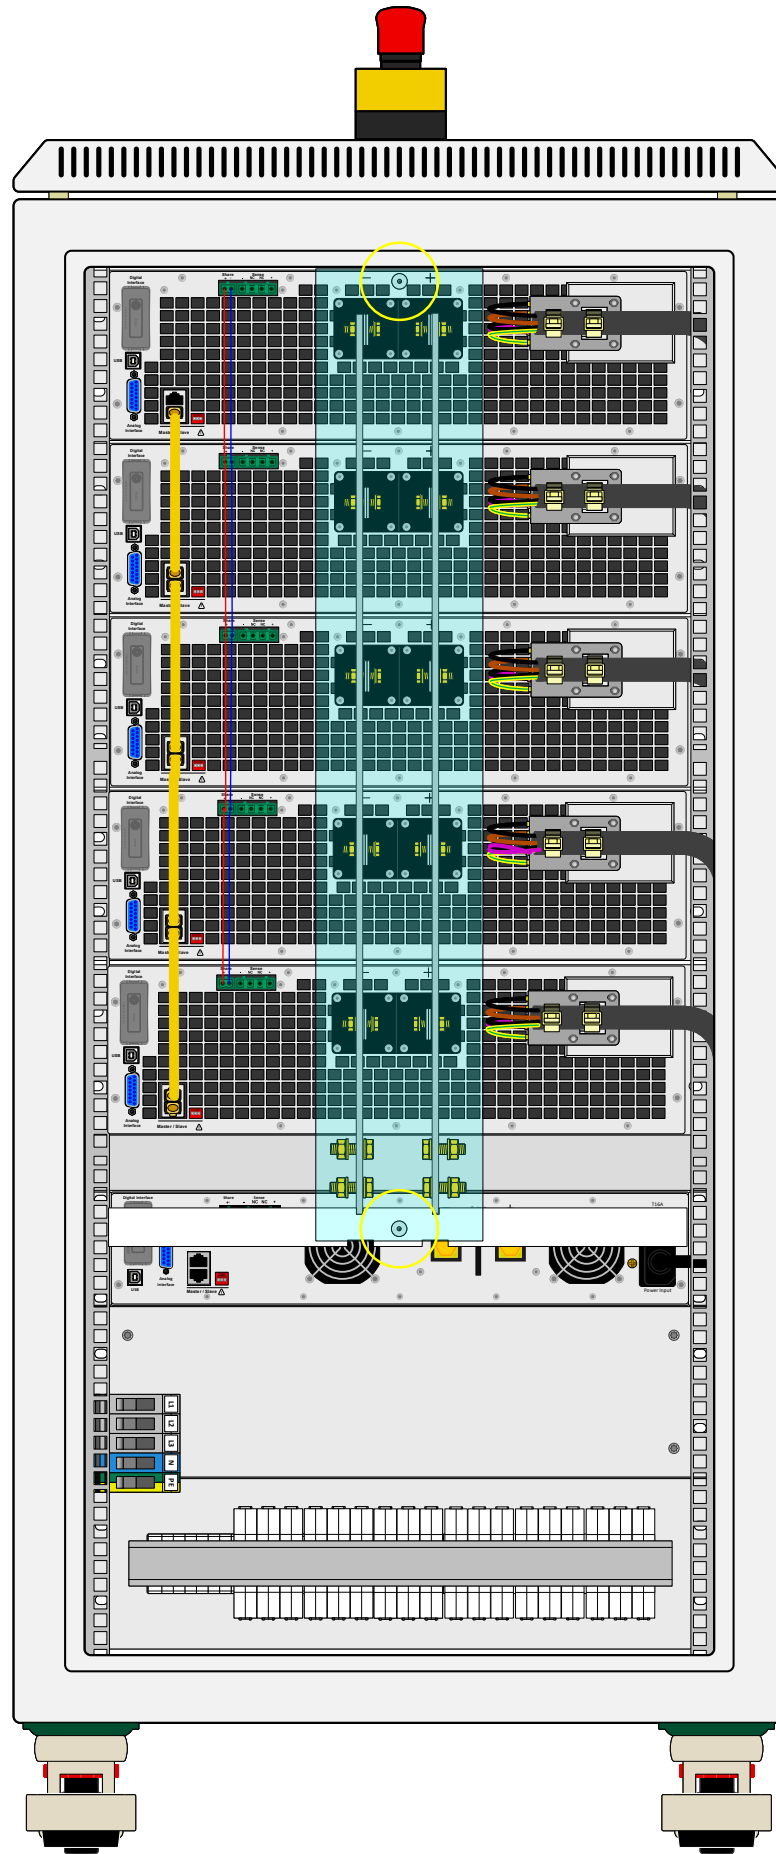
Digital Interface
Share
Sense
USB
Analog Interface
Master / Slave
Digital Interface
Sense
USB
Analog Interface
Master / Slave
Digital Interface
Share
Sense
USB
Analog Interface
Master / Slave
Digital Interface
Share
Sense
USB
Analog Interface
Master / Slave
Digital Interface
Share
Sense
USB
Analog Interface
Master / Slave
Digital Interface
Share
Sense
NC NC
T16A
USB
Analog Interface
Master / Slave
Power Input
L1
L2
L3
N
PE